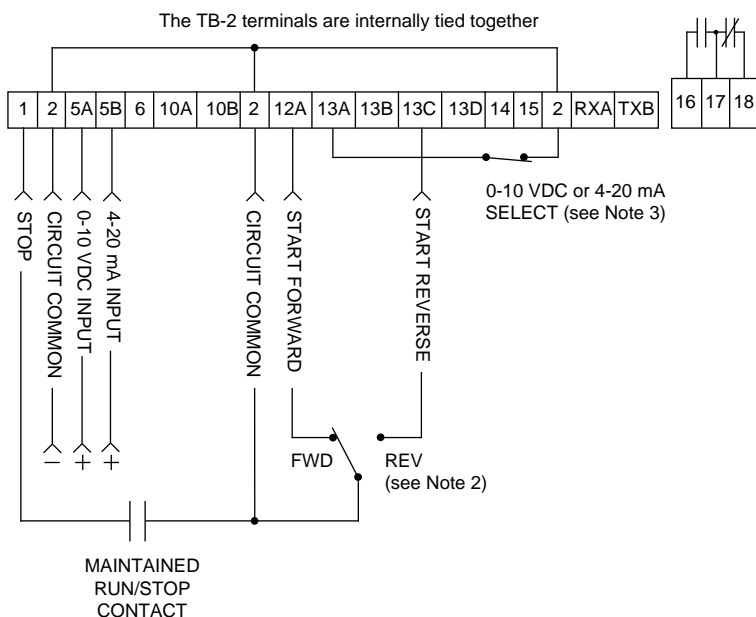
The TB-2 terminals are internally tied together

| 1 | 2 | 5A | 5B | 6 | 10A | 10B | 2 | 12A | 13A | 13B | 13C | 13D | 14 | 15 | 2 | RXA | TXB |
|---|---|---|---|---|---|---|---|---|---|---|---|---|---|---|---|---|---|

| 16 | 17 | 18 |
|---|---|---|

0-10 VDC or 4-20 mA SELECT (see Note 3)

STOP

CIRCUIT COMMON

0-10 VDC INPUT

4-20 mA INPUT

CIRCUIT COMMON

START FORWARD

START REVERSE

− + +

FWD

REV (see Note 2)

MAINTAINED RUN/STOP CONTACT